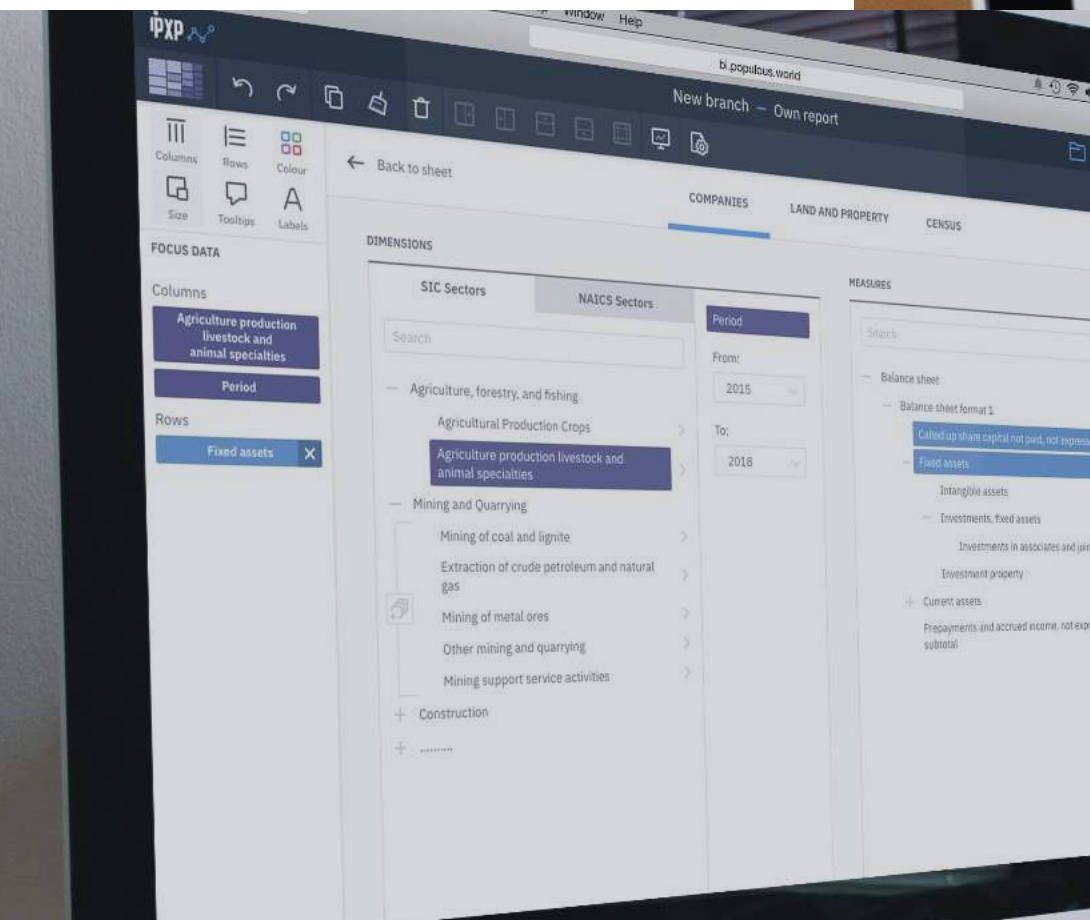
iPXP

Window Help

bi.populous.world

New branch – Own report

Columns Rows Colour
Size Tooltips Labels

FOCUS DATA

Columns

Agriculture production livestock and animal specialties

Period

Rows

Fixed assets ×

← Back to sheet

COMPANIES LAND AND PROPERTY CENSUS

DIMENSIONS

SIC Sectors NAICS Sectors

Search

– Agriculture, forestry, and fishing

Agricultural Production Crops

Agriculture production livestock and animal specialties

– Mining and Quarrying

Mining of coal and lignite

Extraction of crude petroleum and natural gas

Mining of metal ores

Other mining and quarrying

Mining support service activities

+ Construction

+ ........

Period

From:

2015

To:

2018

MEASURES

Search

– Balance sheet

– Balance sheet format 1

Called up share capital not paid, not express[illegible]

– Fixed assets

Intangible assets

– Investments, fixed assets

Investments in associates and join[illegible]

Investment property

+ Current assets

Prepayments and accrued income, not expr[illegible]

subtotal